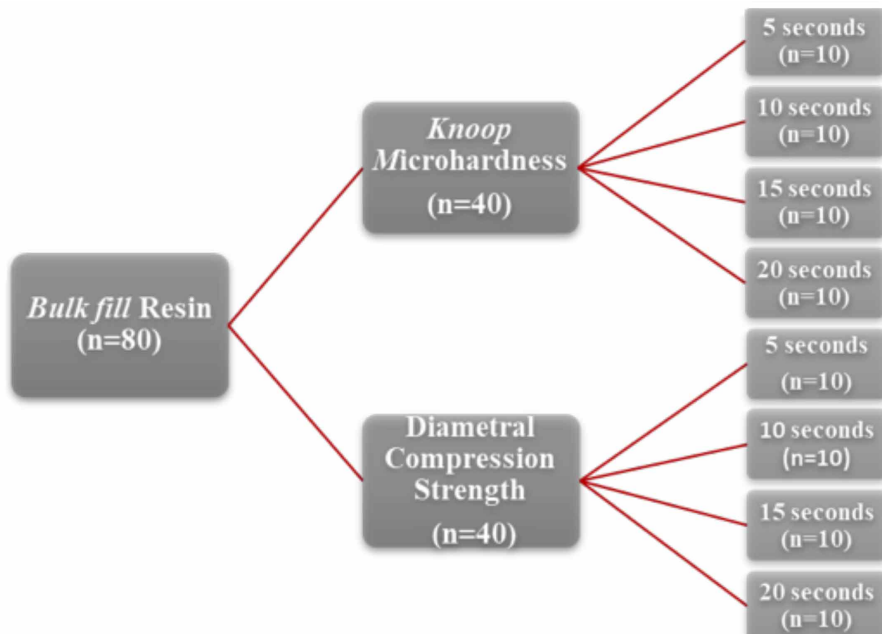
Bulk fill Resin
(n=80)

Knoop
Microhardness
(n=40)

5 seconds
(n=10)

10 seconds
(n=10)

15 seconds
(n=10)

20 seconds
(n=10)

Diametral
Compression
Strength
(n=40)

5 seconds
(n=10)

10 seconds
(n=10)

15 seconds
(n=10)

20 seconds
(n=10)